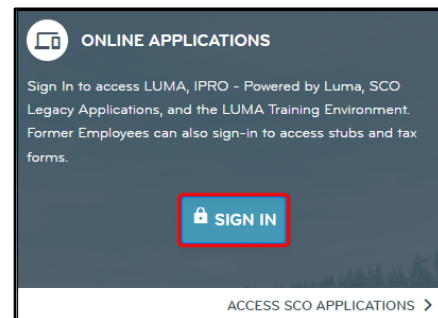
ONLINE APPLICATIONS

Sign In to access LUMA, IPRO - Powered by Luma, SCO Legacy Applications, and the LUMA Training Environment. Former Employees can also sign-in to access stubs and tax forms.

SIGN IN

ACCESS SCO APPLICATIONS >